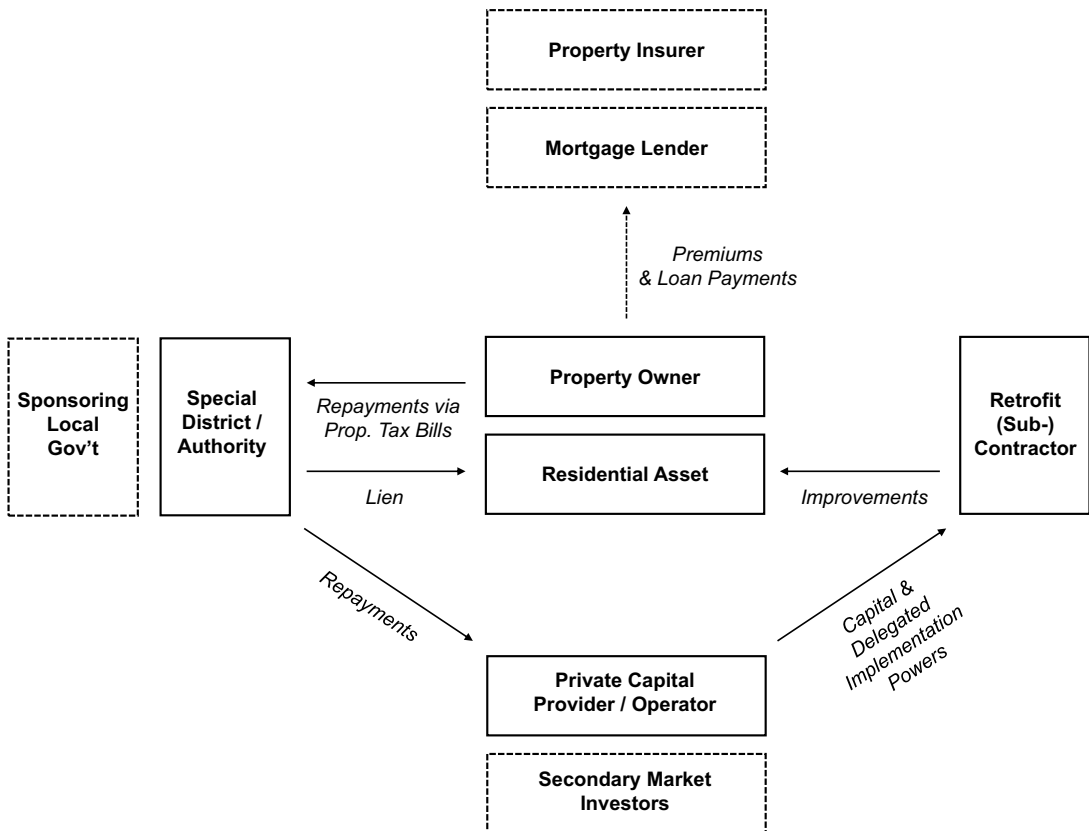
Property Insurer

Mortgage Lender

Premiums & Loan Payments

Sponsoring Local Gov't

Special District / Authority

Property Owner

Repayments via Prop. Tax Bills

Residential Asset

Lien

Improvements

Retrofit (Sub-) Contractor

Repayments

Capital & Delegated Implementation Powers

Private Capital Provider / Operator

Secondary Market Investors